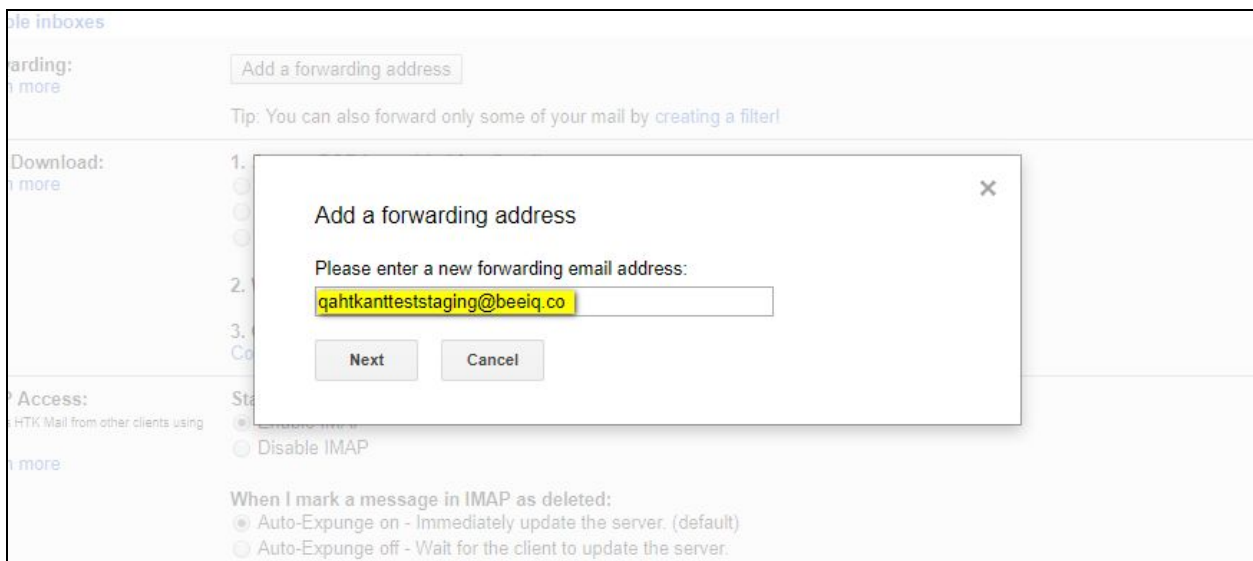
ble inboxes

arding:
n more

Add a forwarding address

Tip: You can also forward only some of your mail by creating a filter!

Download:
n more

1.

2.

3.
Co

Access:
HTK Mail from other clients using

n more

Sta

Disable IMAP

When I mark a message in IMAP as deleted:
Auto-Expunge on - Immediately update the server. (default)
Auto-Expunge off - Wait for the client to update the server.

×

Add a forwarding address

Please enter a new forwarding email address:

qahtkantteststaging@beeiq.co

Next

Cancel